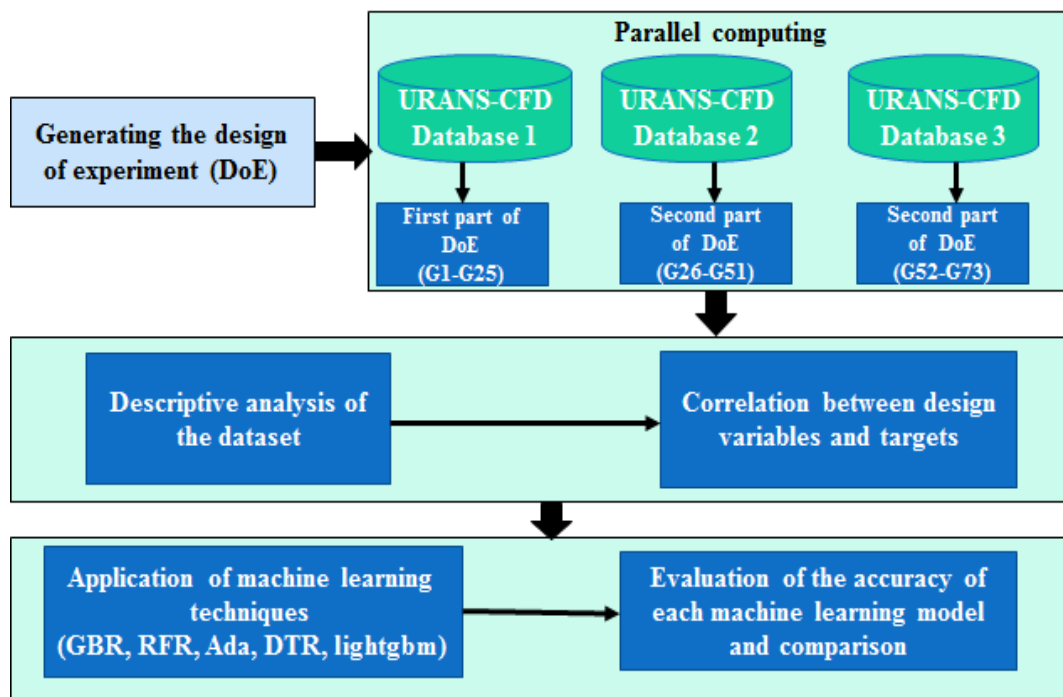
Generating the design of experiment (DoE)

Parallel computing

URANS-CFD Database 1

URANS-CFD Database 2

URANS-CFD Database 3

First part of DoE (G1-G25)

Second part of DoE (G26-G51)

Second part of DoE (G52-G73)

Descriptive analysis of the dataset

Correlation between design variables and targets

Application of machine learning techniques (GBR, RFR, Ada, DTR, lightgbm)

Evaluation of the accuracy of each machine learning model and comparison